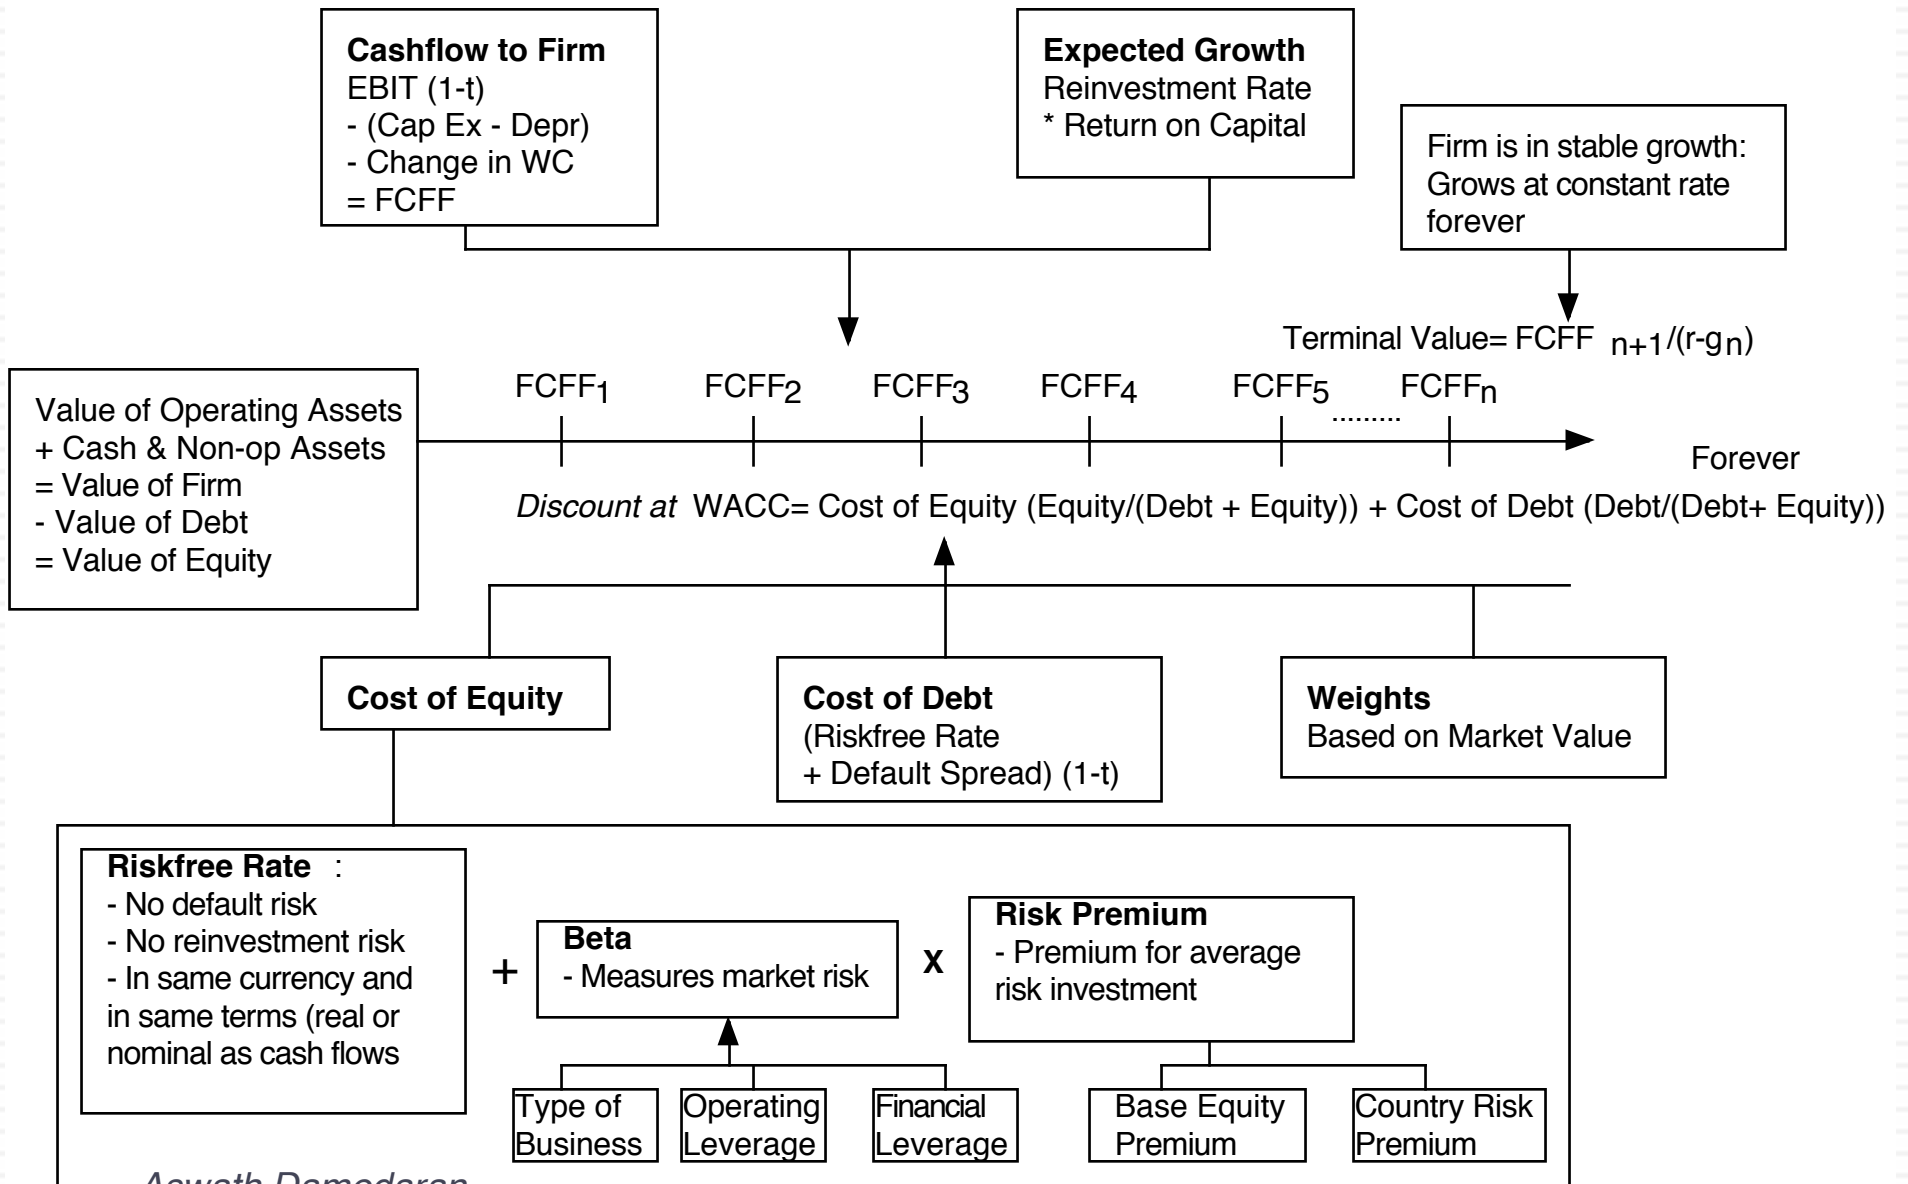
**Cashflow to Firm**
EBIT (1-t)
- (Cap Ex - Depr)
- Change in WC
= FCFF

**Expected Growth**
Reinvestment Rate
* Return on Capital

Firm is in stable growth:
Grows at constant rate forever

Terminal Value= FCFF $_{n+1}$/(r-g$_n$)

Value of Operating Assets
+ Cash & Non-op Assets
= Value of Firm
- Value of Debt
= Value of Equity

FCFF$_1$ FCFF$_2$ FCFF$_3$ FCFF$_4$ FCFF$_5$ ......... FCFF$_n$

Forever

*Discount at* WACC= Cost of Equity (Equity/(Debt + Equity)) + Cost of Debt (Debt/(Debt+ Equity))

**Cost of Equity**

**Cost of Debt**
(Riskfree Rate
+ Default Spread) (1-t)

**Weights**
Based on Market Value

**Riskfree Rate** :
- No default risk
- No reinvestment risk
- In same currency and in same terms (real or nominal as cash flows

+

**Beta**
- Measures market risk

X

**Risk Premium**
- Premium for average risk investment

Type of Business

Operating Leverage

Financial Leverage

Base Equity Premium

Country Risk Premium

Aswath Damodaran